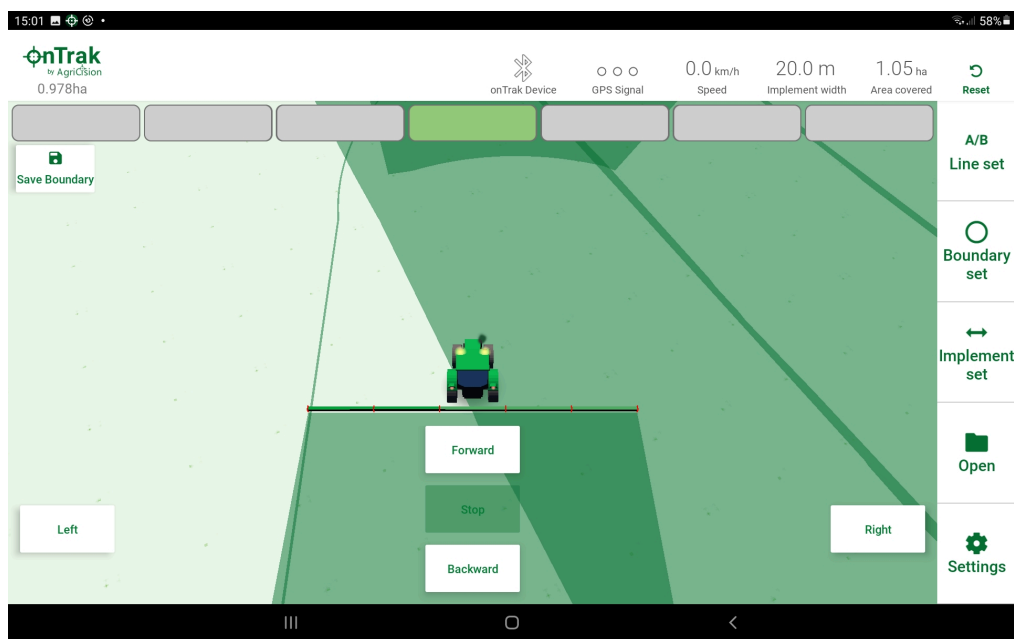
15:01

58%

onTrak
by AgriCision
0.978ha

onTrak Device

GPS Signal

0.0 km/h
Speed

20.0 m
Implement width

1.05 ha
Area covered

Reset

Save Boundary

A/B
Line set

Boundary set

Implement set

Open

Settings

Forward

Stop

Backward

Left

Right